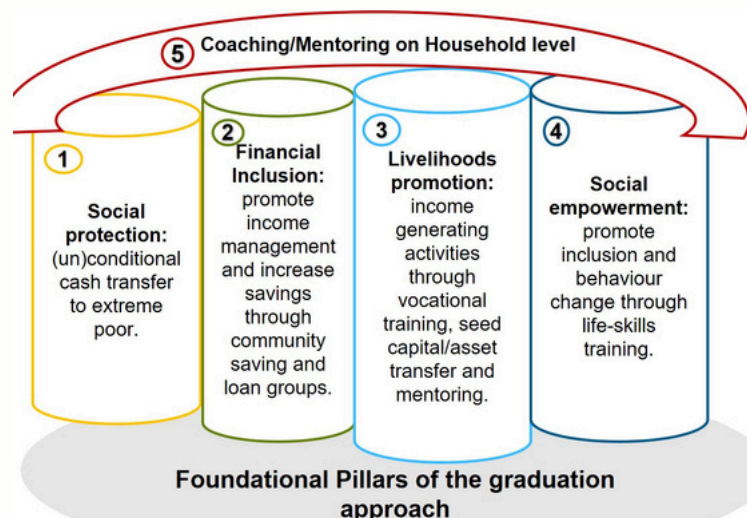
5 Coaching/Mentoring on Household level

1 Social protection: (un)conditional cash transfer to extreme poor.

2 Financial Inclusion: promote income management and increase savings through community saving and loan groups.

3 Livelihoods promotion: income generating activities through vocational training, seed capital/asset transfer and mentoring.

4 Social empowerment: promote inclusion and behaviour change through life-skills training.

Foundational Pillars of the graduation approach